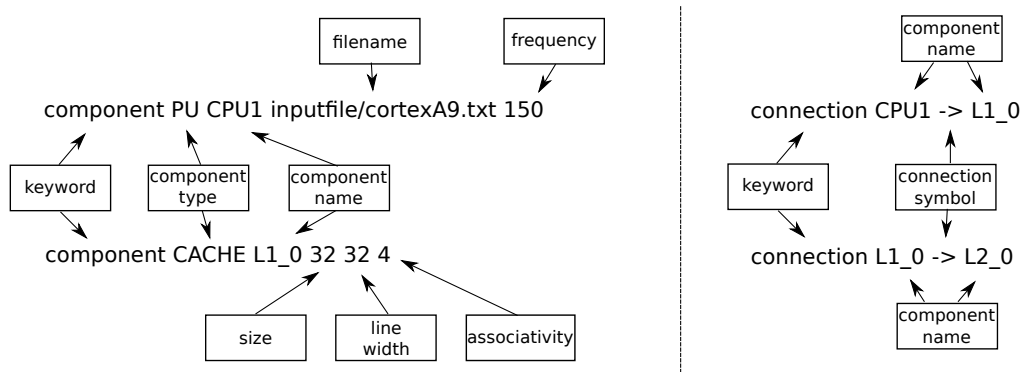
filename

frequency

component PU CPU1 inputfile/cortexA9.txt 150

keyword

component type

component name

component CACHE L1_0 32 32 4

size

line width

associativity

component name

connection CPU1 -> L1_0

keyword

connection symbol

connection L1_0 -> L2_0

component name